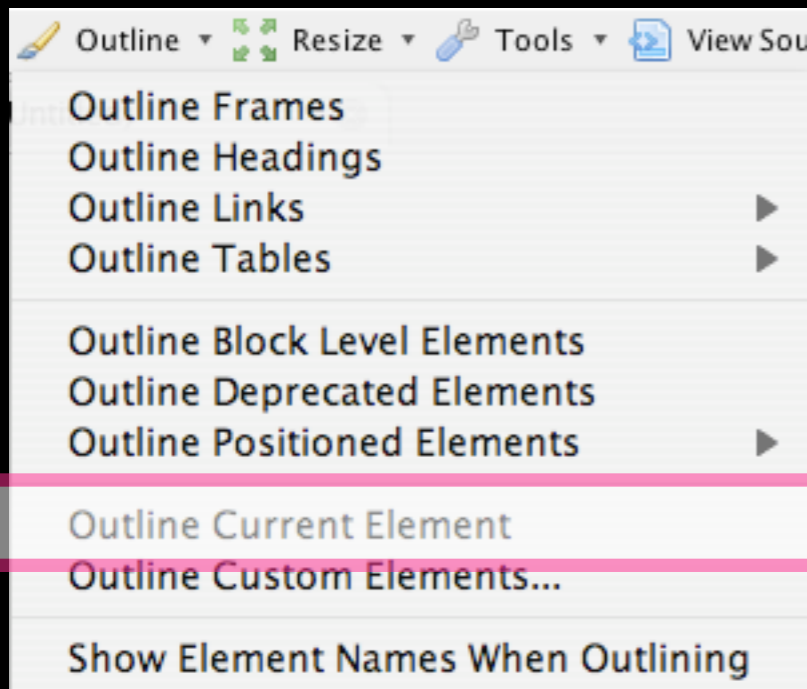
Outline ▾ Resize ▾ Tools ▾ View Sou

Outline Frames
Outline Headings
Outline Links ▶
Outline Tables ▶

Outline Block Level Elements
Outline Deprecated Elements
Outline Positioned Elements ▶

Outline Current Element
Outline Custom Elements...

Show Element Names When Outlining